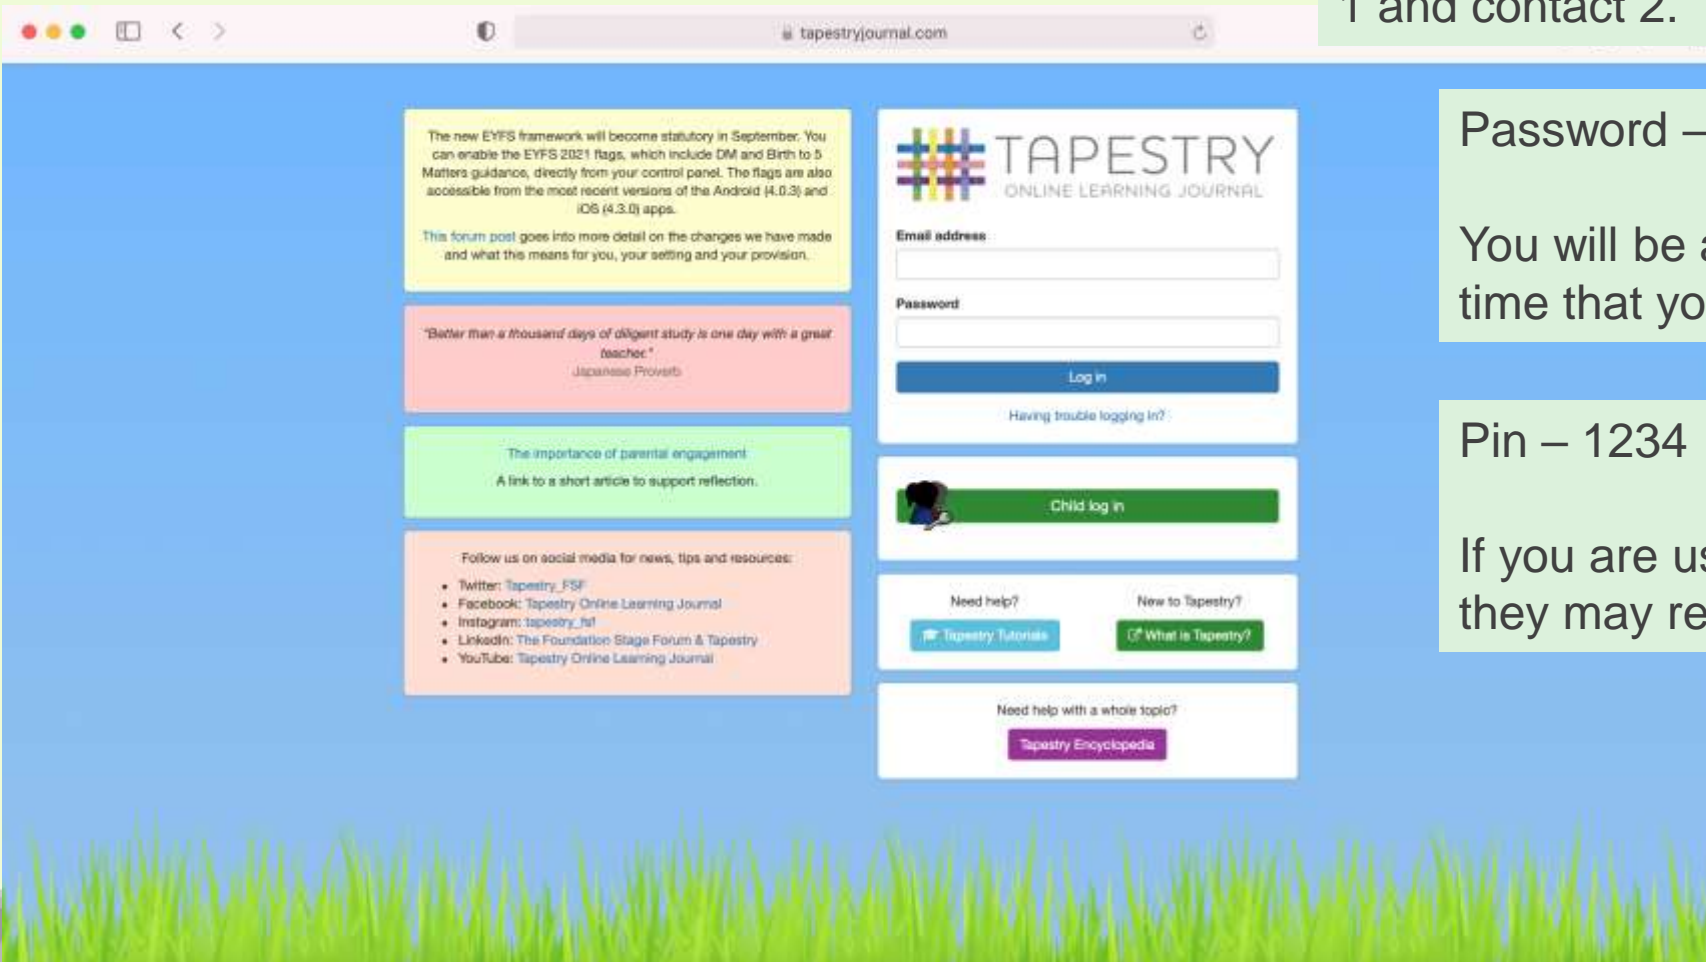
tapestryjournal.com

1 and contact 2.

The new EYFS framework will become statutory in September. You can enable the EYFS 2021 flags, which include DM and Birth to 5 Matters guidance, directly from your control panel. The flags are also accessible from the most recent versions of the Android (4.0.3) and iOS (4.3.0) apps.

This forum post goes into more detail on the changes we have made and what this means for you, your setting and your provision.

"Better than a thousand days of diligent study is one day with a great teacher."
Japanese Proverb

The importance of parental engagement

A link to a short article to support reflection.

Follow us on social media for news, tips and resources:

- Twitter: Tapestry_FSF
- Facebook: Tapestry Online Learning Journal
- Instagram: tapestry_fsf
- LinkedIn: The Foundation Stage Forum & Tapestry
- YouTube: Tapestry Online Learning Journal

TAPESTRY
ONLINE LEARNING JOURNAL

Email address

Password

Log in

Having trouble logging in?

Child log in

Need help?
Tapestry Tutorials

New to Tapestry?
What is Tapestry?

Need help with a whole topic?
Tapestry Encyclopedia

Password –

You will be a
time that yo

Pin – 1234

If you are us
they may re